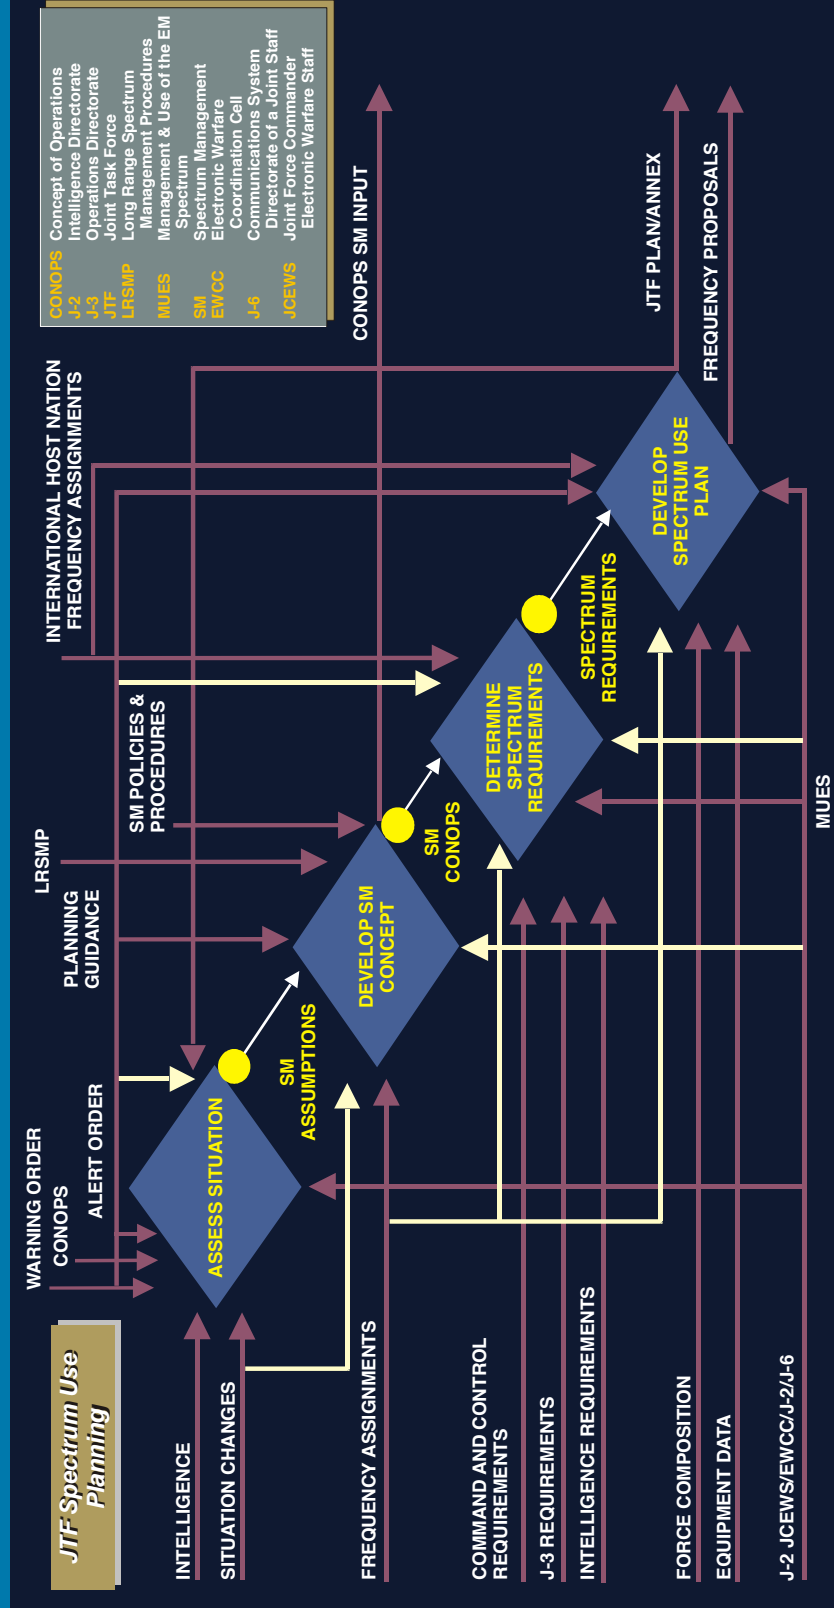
JTF Spectrum Use Planning

INTELLIGENCE
SITUATION CHANGES
FREQUENCY ASSIGNMENTS
COMMAND AND CONTROL REQUIREMENTS
J-3 REQUIREMENTS
INTELLIGENCE REQUIREMENTS
FORCE COMPOSITION
EQUIPMENT DATA
J-2 JCEWS/EWCC/J-2/J-6

WARNING ORDER
CONOPS
ALERT ORDER
PLANNING GUIDANCE
LRSMP
SM POLICIES & PROCEDURES
INTERNATIONAL HOST NATION FREQUENCY ASSIGNMENTS
CONOPS SM INPUT
JTF PLAN/ANNEX
FREQUENCY PROPOSALS

ASSESS SITUATION
SM ASSUMPTIONS
DEVELOP SM CONCEPT
SM CONOPS
DETERMINE SPECTRUM REQUIREMENTS
SPECTRUM REQUIREMENTS
DEVELOP SPECTRUM USE PLAN
MUES

CONOPS Concept of Operations
J-2 Intelligence Directorate
J-3 Operations Directorate
JTF Joint Task Force
LRSMP Long Range Spectrum Management Procedures
MUES Management & Use of the EM Spectrum
SM Spectrum Management
EWCC Electronic Warfare Coordination Cell
J-6 Communications System Directorate of a Joint Staff
JCEWS Joint Force Commander Electronic Warfare Staff